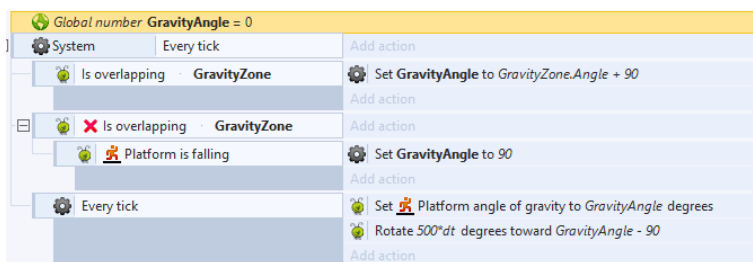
Global number GravityAngle = 0

System Every tick Add action

Is overlapping GravityZone Set GravityAngle to GravityZone.Angle + 90

Add action

Is overlapping GravityZone Add action

Platform is falling Set GravityAngle to 90

Add action

Every tick Set Platform angle of gravity to GravityAngle degrees

Rotate 500*dt degrees toward GravityAngle - 90

Add action